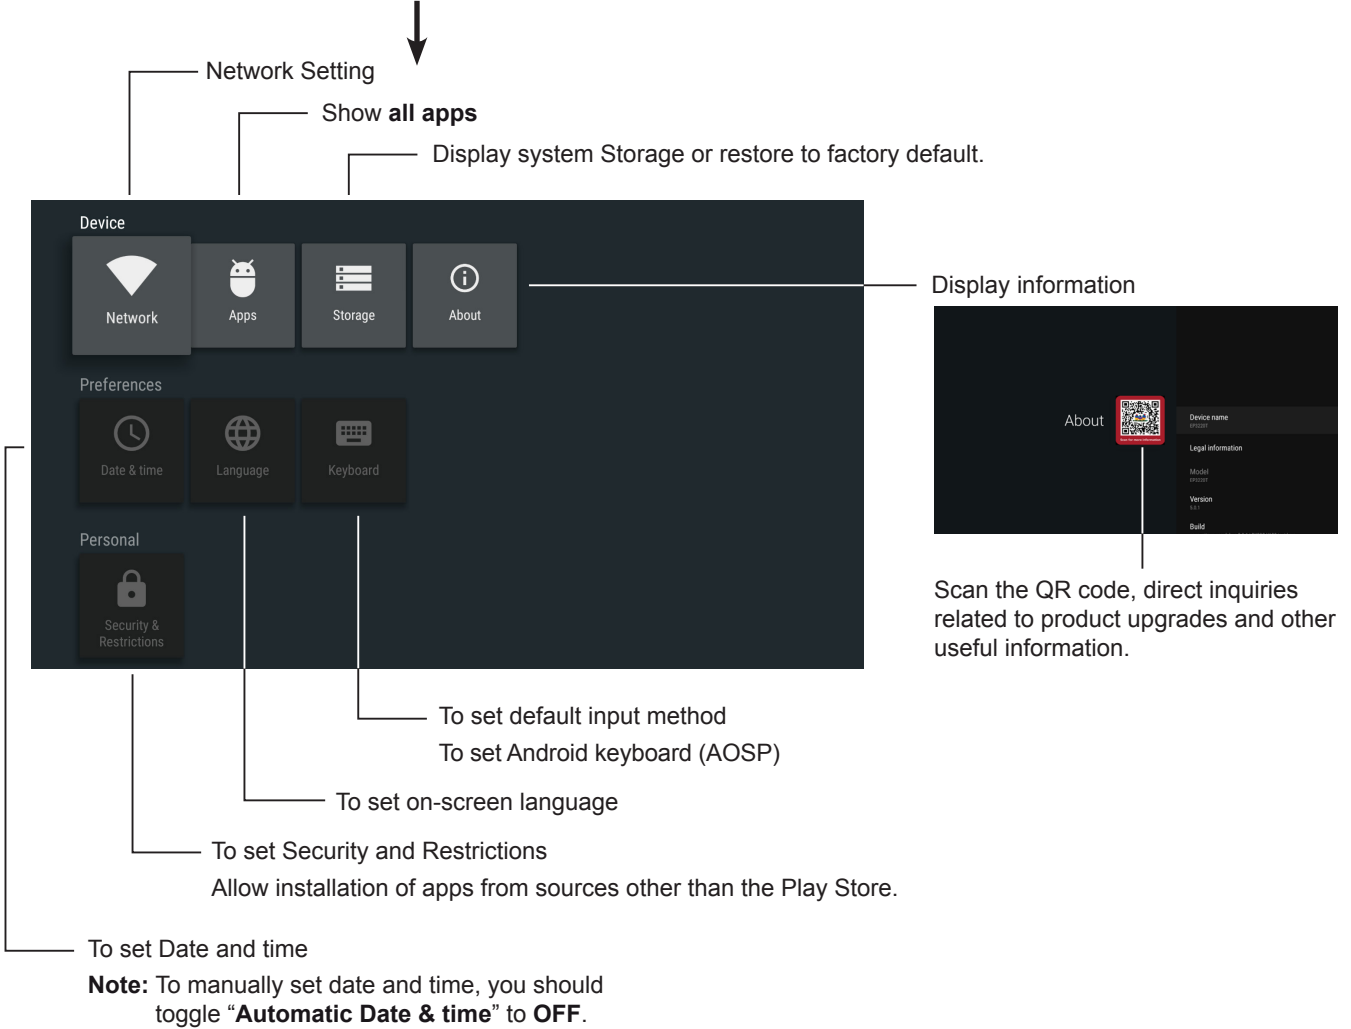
Network Setting

Show **all apps**

Display system Storage or restore to factory default.

Device

Network

Apps

Storage

About

Display information

About

Device name

Legal information

Model

Version

Build

Preferences

Date & time

Language

Keyboard

Personal

Security & Restrictions

Scan the QR code, direct inquiries related to product upgrades and other useful information.

To set default input method

To set Android keyboard (AOSP)

To set on-screen language

To set Security and Restrictions

Allow installation of apps from sources other than the Play Store.

To set Date and time

**Note:** To manually set date and time, you should toggle "**Automatic Date & time**" to **OFF**.